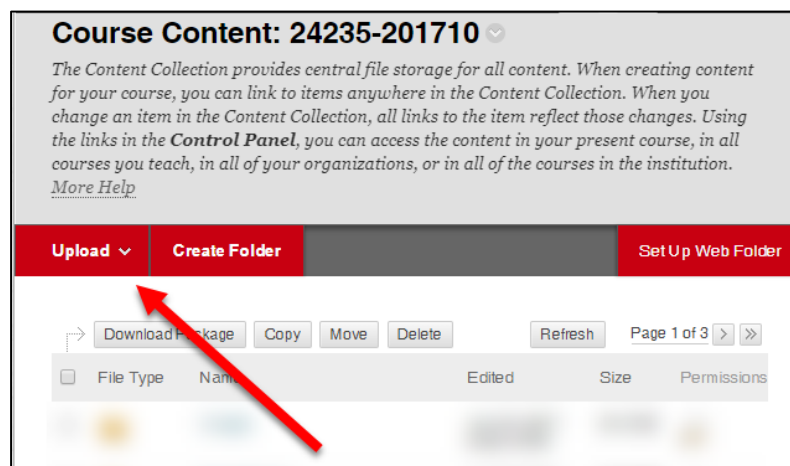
Course Content: 24235-201710

The Content Collection provides central file storage for all content. When creating content for your course, you can link to items anywhere in the Content Collection. When you change an item in the Content Collection, all links to the item reflect those changes. Using the links in the **Control Panel**, you can access the content in your present course, in all courses you teach, in all of your organizations, or in all of the courses in the institution. More Help

Upload | Create Folder | Set Up Web Folder

Download P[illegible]kage | Copy | Move | Delete | Refresh | Page 1 of 3

| File Type | Nam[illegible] | Edited | Size | Permissions |
|---|---|---|---|---|